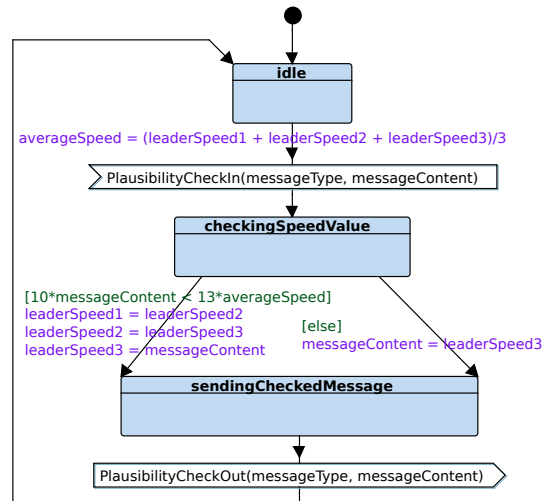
idle

averageSpeed = (leaderSpeed1 + leaderSpeed2 + leaderSpeed3)/3

PlausibilityCheckIn(messageType, messageContent)

checkingSpeedValue

[10*messageContent < 13*averageSpeed]
leaderSpeed1 = leaderSpeed2
leaderSpeed2 = leaderSpeed3
leaderSpeed3 = messageContent

[else]
messageContent = leaderSpeed3

sendingCheckedMessage

PlausibilityCheckOut(messageType, messageContent)